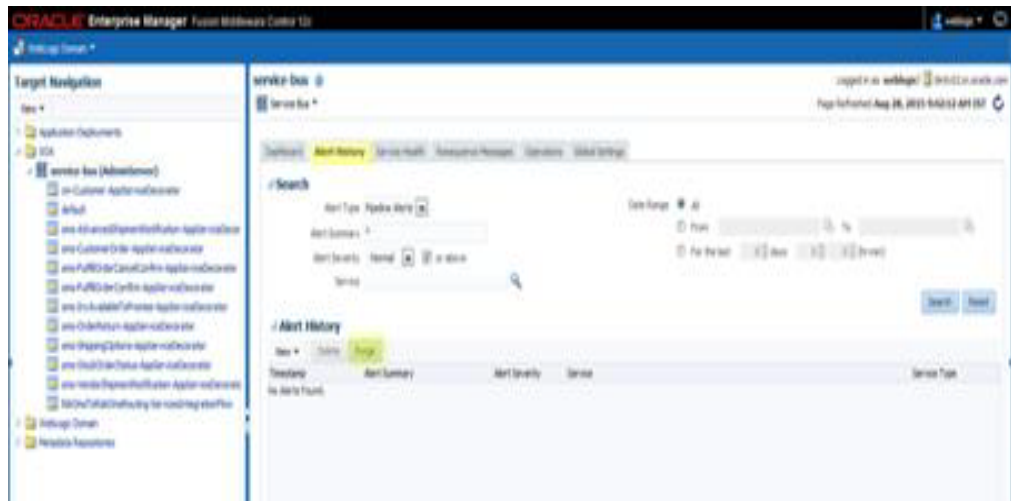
ORACLE Enterprise Manager Fusion Middleware Control 12c

weblogic ▾

WebLogic Domain ▾

Target Navigation

View ▾

Application Deployments

SOA

service-bus (AdminServer)

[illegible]

default

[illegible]

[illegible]

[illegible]

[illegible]

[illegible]

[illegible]

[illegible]

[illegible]

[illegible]

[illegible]

WebLogic Domain

Metadata Repositories

service-bus

Service Bus ▾

Logged in as weblogic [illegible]

Page Refreshed Aug 28, 2015 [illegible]

Dashboard | Alert History | Service Health | Resequence Messages | Operations | Global Settings

Search

Alert Type Pipeline Alerts

Alert Summary *

Alert Severity Normal or above

Service

Date Range All

From To

For the last days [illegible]

Search Reset

Alert History

View ▾ Delete Purge

| Timestamp | Alert Summary | Alert Severity | Service | Service Type |
|---|---|---|---|---|
| No Alerts Found. | | | | |